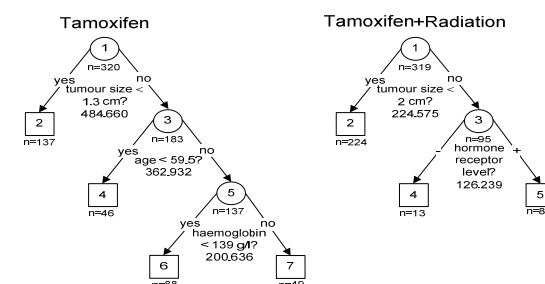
Tamoxifen

1
n=320
yes
no
tumour size < 1.3 cm?
484.660
2
n=137
3
n=183
yes
no
age < 59.5?
362.932
4
n=46
5
n=137
yes
no
haemoglobin < 139 g/l?
200.636
6
n=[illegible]
7
n=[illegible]

Tamoxifen+Radiation

1
n=319
yes
no
tumour size < 2 cm?
224.575
2
n=224
3
n=95
hormone receptor level?
126.239
-
+
4
n=13
5
n=8